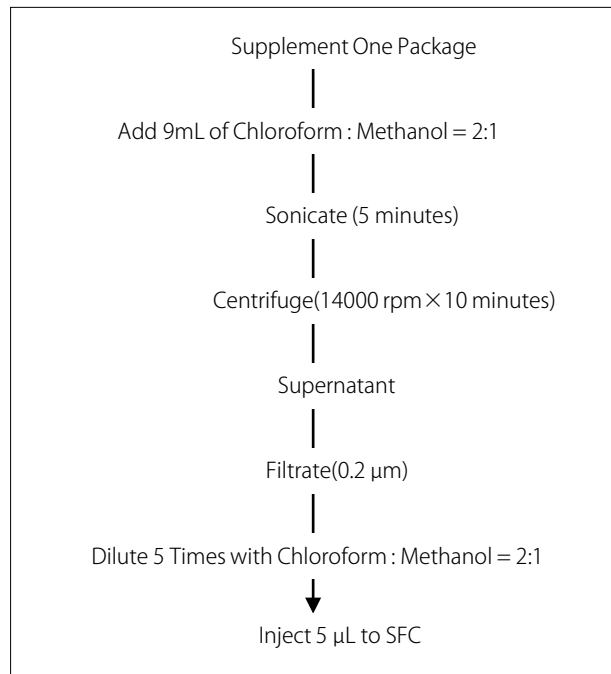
Supplement One Package

Add 9mL of Chloroform : Methanol = 2:1

Sonicate (5 minutes)

Centrifuge(14000 rpm×10 minutes)

Supernatant

Filtrate(0.2 μm)

Dilute 5 Times with Chloroform : Methanol = 2:1

Inject 5 μL to SFC